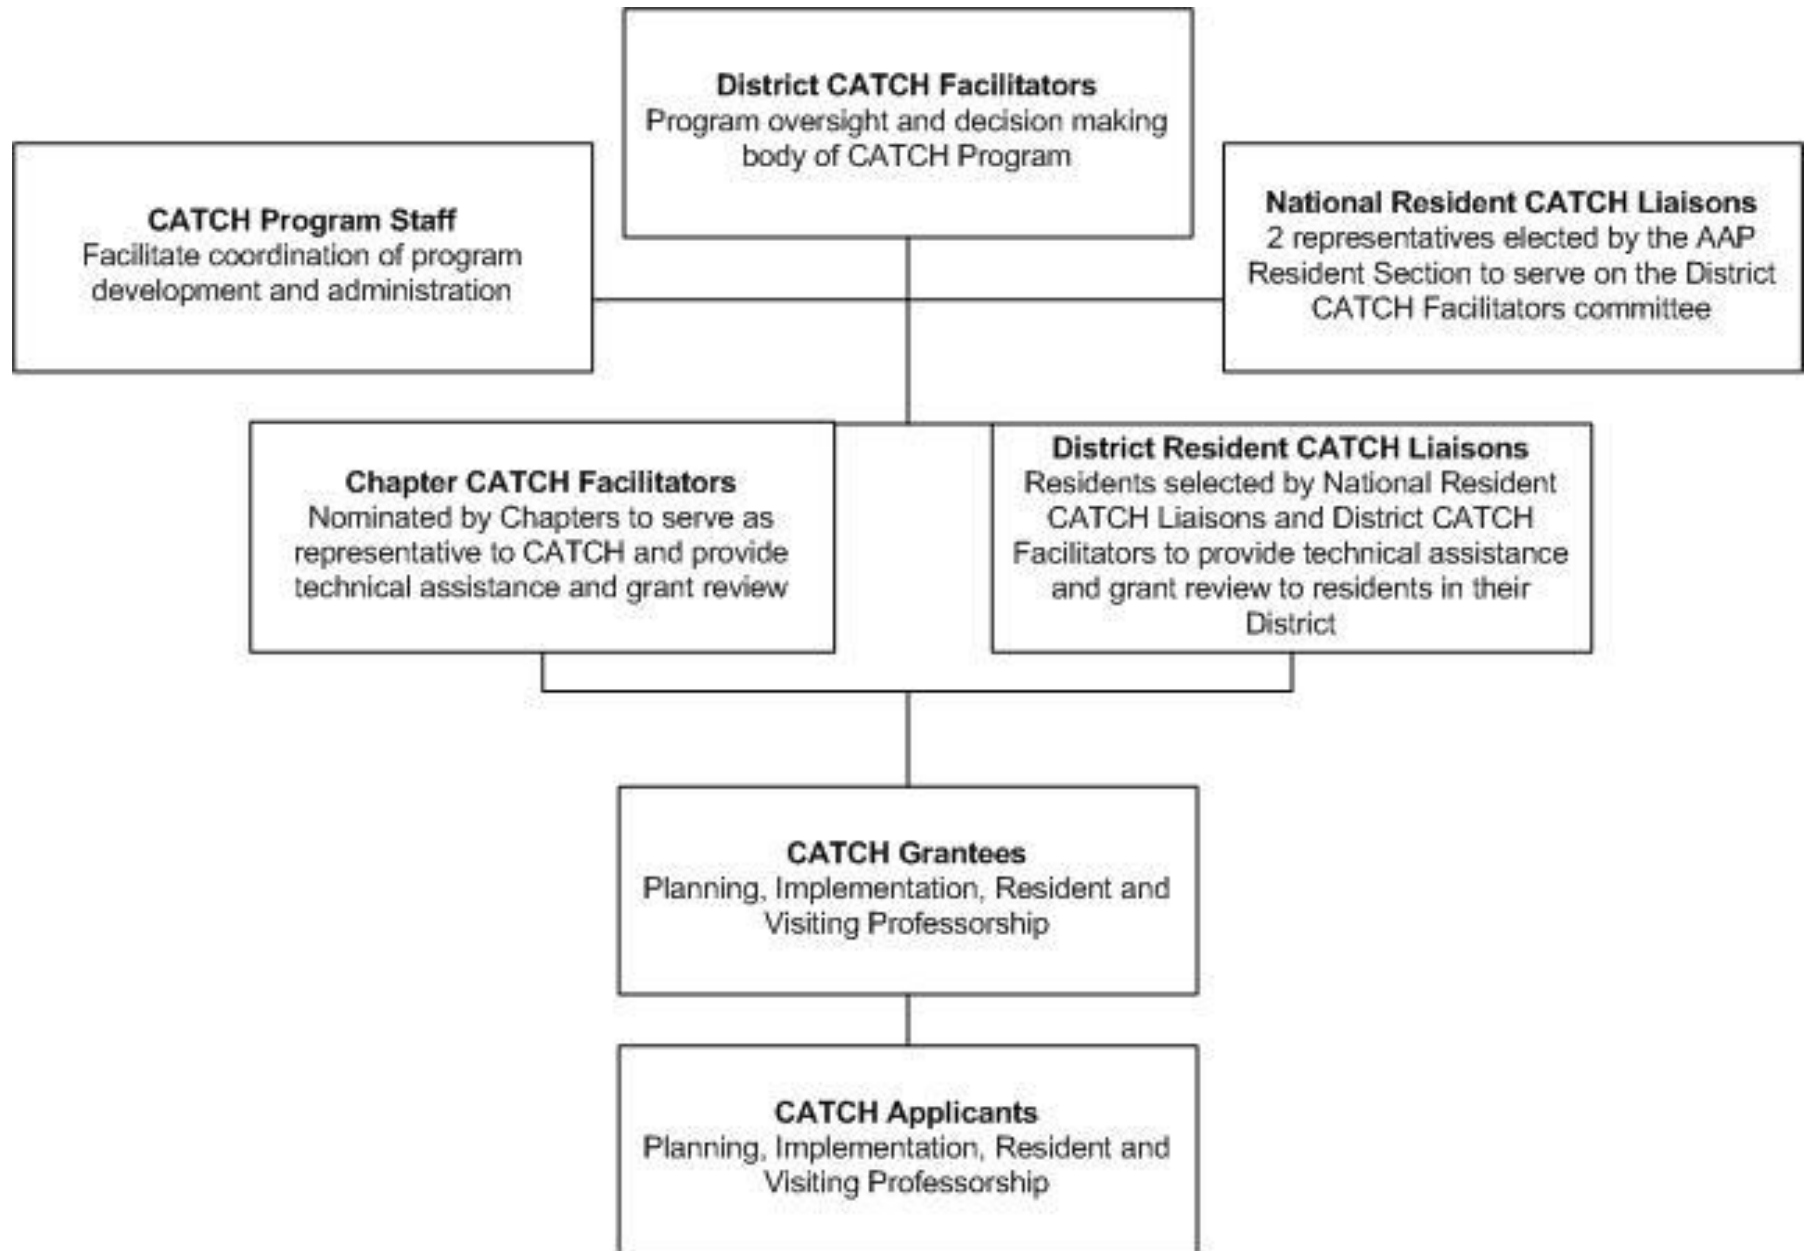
District CATCH Facilitators
Program oversight and decision making body of CATCH Program

CATCH Program Staff
Facilitate coordination of program development and administration

National Resident CATCH Liaisons
2 representatives elected by the AAP Resident Section to serve on the District CATCH Facilitators committee

Chapter CATCH Facilitators
Nominated by Chapters to serve as representative to CATCH and provide technical assistance and grant review

District Resident CATCH Liaisons
Residents selected by National Resident CATCH Liaisons and District CATCH Facilitators to provide technical assistance and grant review to residents in their District

CATCH Grantees
Planning, Implementation, Resident and Visiting Professorship

CATCH Applicants
Planning, Implementation, Resident and Visiting Professorship